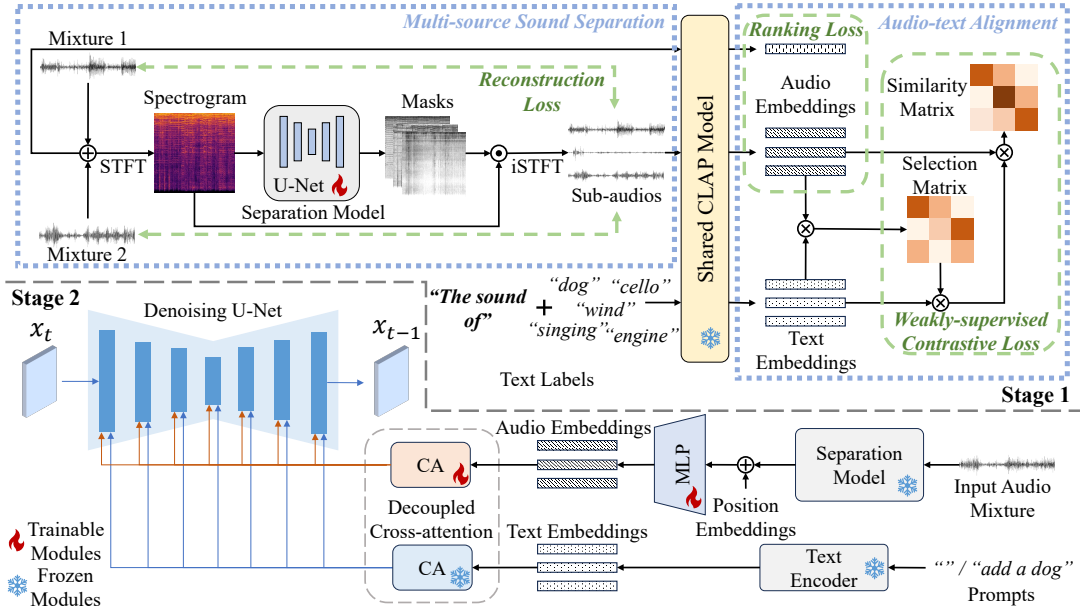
Multi-source Sound Separation

Audio-text Alignment

Mixture 1

Reconstruction Loss

Spectrogram

Masks

STFT

U-Net

iSTFT

Sub-audios

Separation Model

Mixture 2

Shared CLAP Model

Ranking Loss

Audio Embeddings

Similarity Matrix

Selection Matrix

Text Embeddings

Weakly-supervised Contrastive Loss

Stage 1

Stage 2

Denoising U-Net

$x_t$

$x_{t-1}$

"The sound of"

+

"dog" "cello" "wind" "singing" "engine"

Text Labels

Audio Embeddings

CA

Decoupled Cross-attention

Text Embeddings

CA

MLP

Position Embeddings

Separation Model

Input Audio Mixture

Text Encoder

"" / "add a dog"

Prompts

Trainable Modules

Frozen Modules